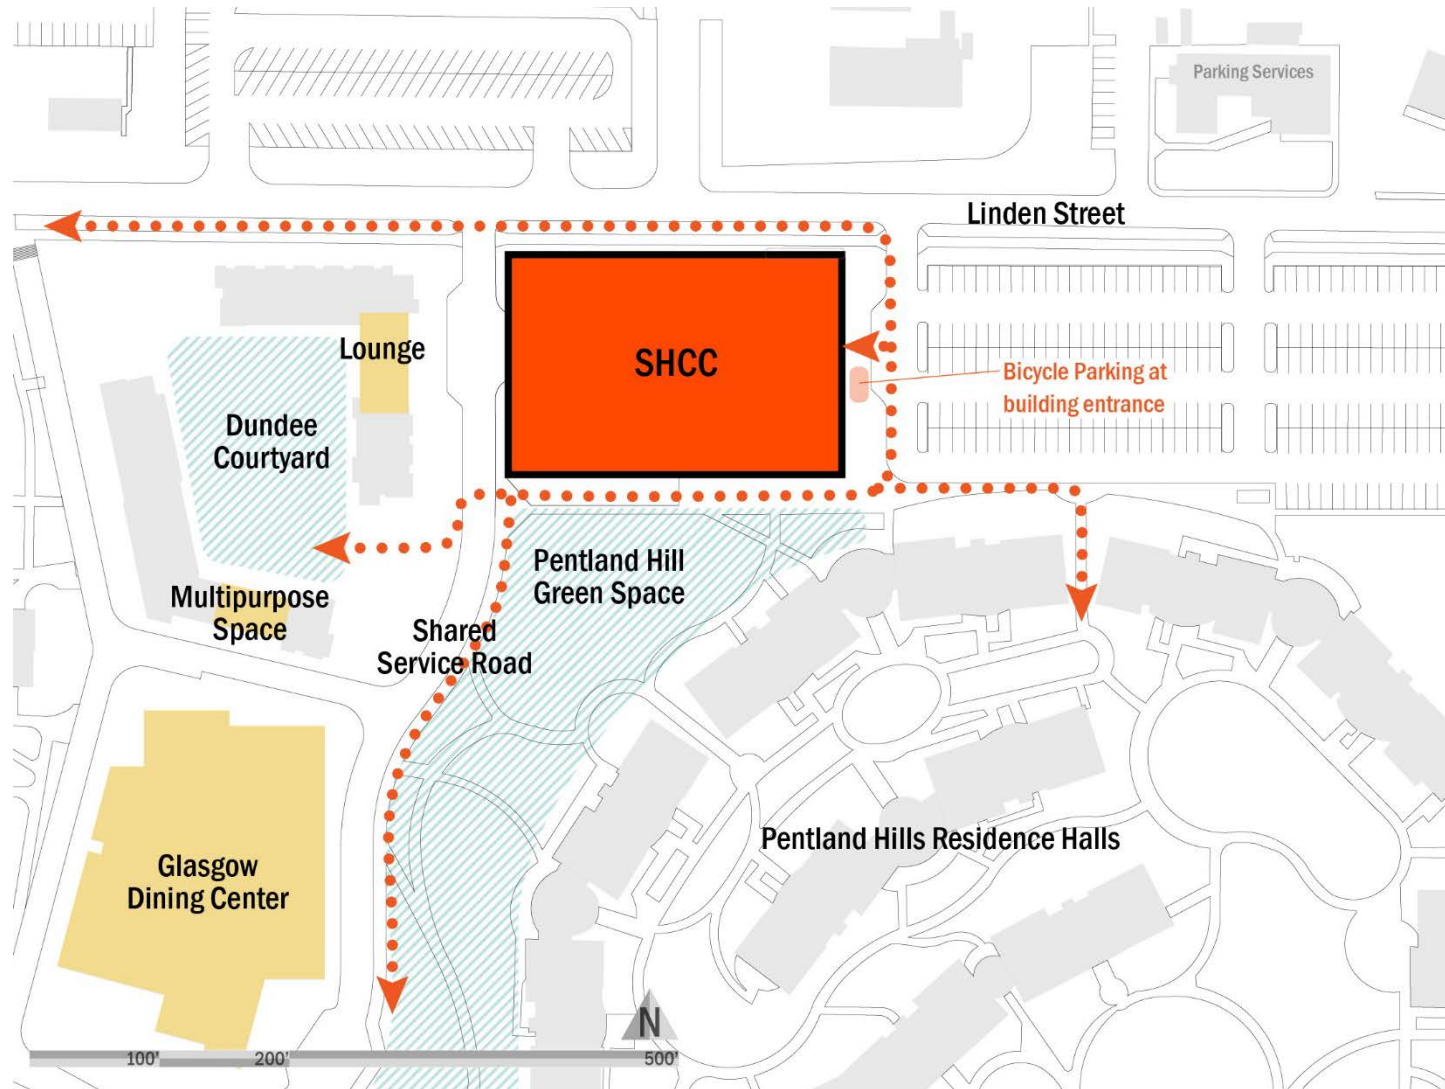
Parking Services

Linden Street

Lounge

SHCC

Bicycle Parking at building entrance

Dundee Courtyard

Pentland Hill Green Space

Multipurpose Space

Shared Service Road

Pentland Hills Residence Halls

Glasgow Dining Center

N

100'

200'

500'